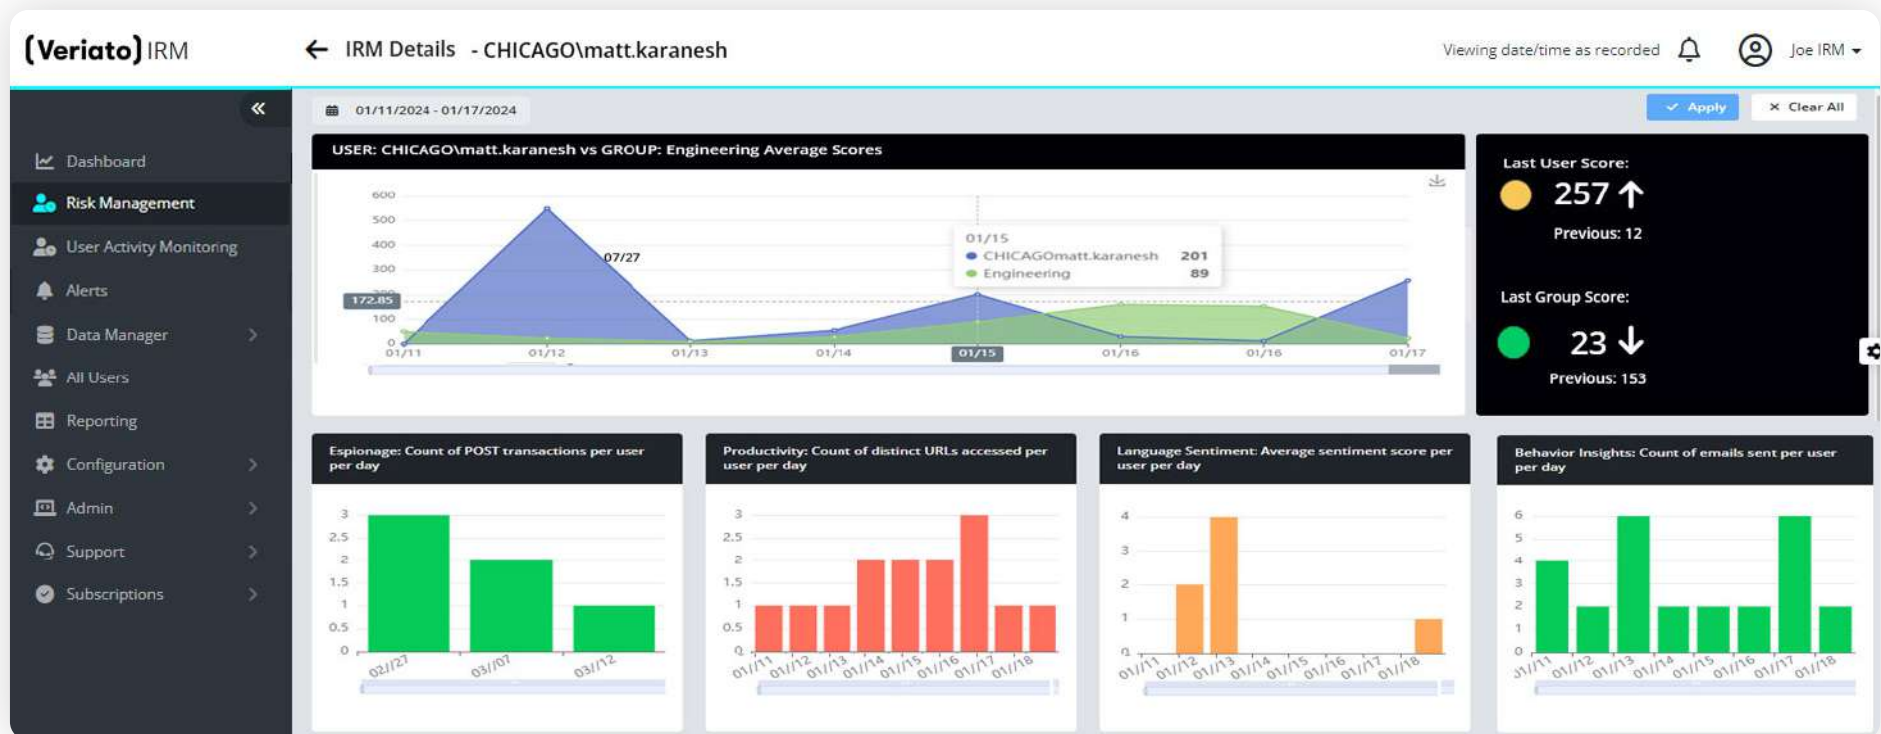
(Veriato) IRM

IRM Details - CHICAGO\matt.karanesh

Viewing date/time as recorded

Joe IRM

Dashboard
Risk Management
User Activity Monitoring
Alerts
Data Manager
All Users
Reporting
Configuration
Admin
Support
Subscriptions

01/11/2024 - 01/17/2024

Apply
Clear All

USER: CHICAGO\matt.karanesh vs GROUP: Engineering Average Scores

600
500
400
300
172.85
100
0
07/27
01/15
CHICAGOmatt.karanesh 201
Engineering 89
01/11 01/12 01/13 01/14 01/15 01/16 01/16 01/17

Last User Score:
257
Previous: 12

Last Group Score:
23
Previous: 153

Espionage: Count of POST transactions per user per day
3 2.5 2 1.5 1 0.5 0
02/27 03/07 03/12

Productivity: Count of distinct URLs accessed per user per day
3 2.5 2 1.5 1 0.5 0
01/11 01/12 01/13 01/14 01/15 01/16 01/17 01/18

Language Sentiment: Average sentiment score per user per day
4 3 2 1 0
01/11 01/12 01/13 01/14 01/15 01/16 01/17 01/18

Behavior Insights: Count of emails sent per user per day
6 5 4 3 2 1 0
01/11 01/12 01/13 01/14 01/15 01/16 01/17 01/18